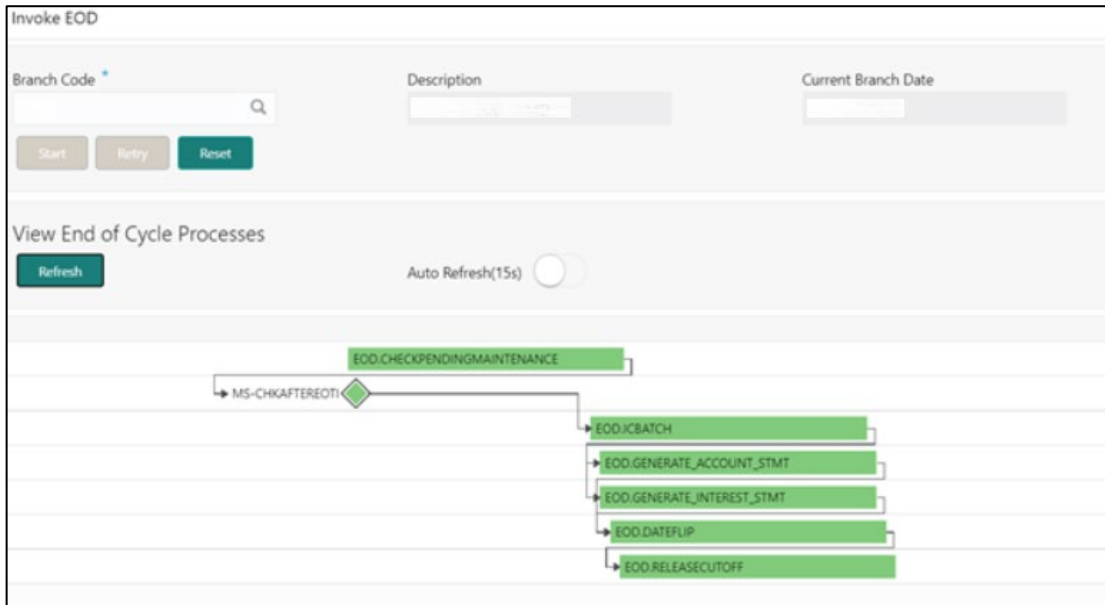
Invoke EOD

Branch Code *

Description

Current Branch Date

Start

Retry

Reset

View End of Cycle Processes

Refresh

Auto Refresh(15s)

EOD.CHECKPENDINGMAINTENANCE

MS-CHKAFTEREOTI

EOD.ICBATCH

EOD.GENERATE_ACCOUNT_STMT

EOD.GENERATE_INTEREST_STMT

EOD.DATEFLIP

EOD.RELEASECUTOFF